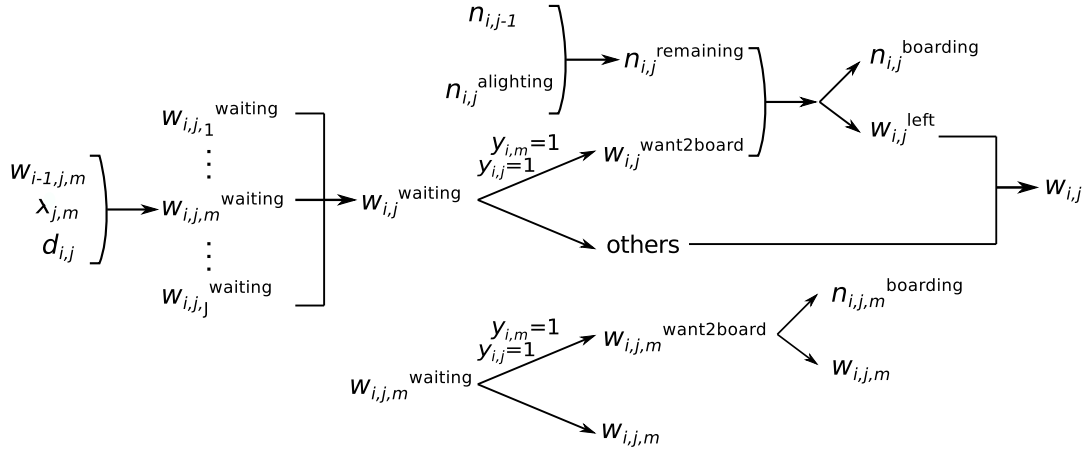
$n_{i,j-1}$

$n_{i,j}^{\text{alighting}}$

$n_{i,j}^{\text{remaining}}$

$n_{i,j}^{\text{boarding}}$

$w_{i,j}^{\text{left}}$

$w_{i-1,j,m}$

$\lambda_{j,m}$

$d_{i,j}$

$w_{i,j,1}^{\text{waiting}}$

$\vdots$

$w_{i,j,m}^{\text{waiting}}$

$\vdots$

$w_{i,j,J}^{\text{waiting}}$

$w_{i,j}^{\text{waiting}}$

$y_{i,m}=1$

$y_{i,j}=1$

$w_{i,j}^{\text{want2board}}$

others

$w_{i,j}$

$y_{i,m}=1$

$y_{i,j}=1$

$w_{i,j,m}^{\text{waiting}}$

$w_{i,j,m}^{\text{want2board}}$

$n_{i,j,m}^{\text{boarding}}$

$w_{i,j,m}$

$w_{i,j,m}$